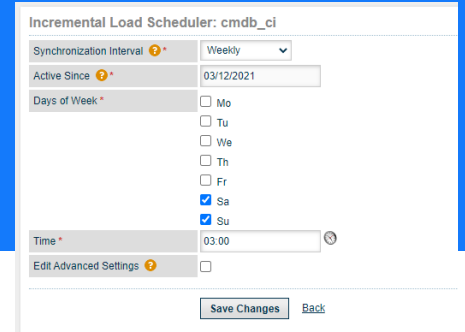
Incremental Load Scheduler: cmdb_ci

| | |
|---|---|
| Synchronization Interval ? * | Weekly |
| Active Since ? * | 03/12/2021 |
| Days of Week * | Mo<br>Tu<br>We<br>Th<br>Fr<br>Sa<br>Su |
| Time * | 03:00 |
| Edit Advanced Settings ? | |

Save Changes Back